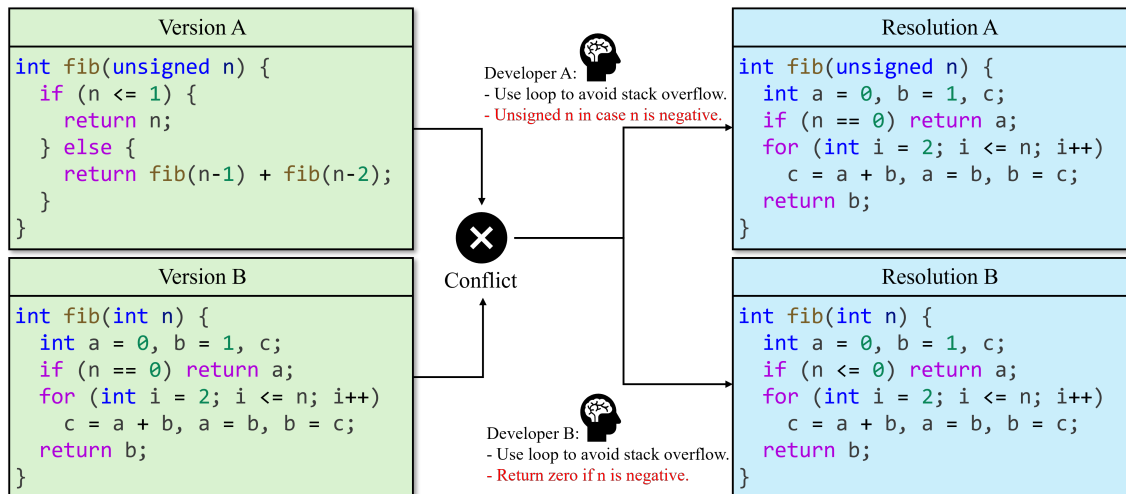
Version A

```
int fib(unsigned n) {
  if (n <= 1) {
    return n;
  } else {
    return fib(n-1) + fib(n-2);
  }
}
```

Version B

```
int fib(int n) {
  int a = 0, b = 1, c;
  if (n == 0) return a;
  for (int i = 2; i <= n; i++)
    c = a + b, a = b, b = c;
  return b;
}
```

Developer A:
- Use loop to avoid stack overflow.
- Unsigned n in case n is negative.

Conflict

Developer B:
- Use loop to avoid stack overflow.
- Return zero if n is negative.

Resolution A

```
int fib(unsigned n) {
  int a = 0, b = 1, c;
  if (n == 0) return a;
  for (int i = 2; i <= n; i++)
    c = a + b, a = b, b = c;
  return b;
}
```

Resolution B

```
int fib(int n) {
  int a = 0, b = 1, c;
  if (n <= 0) return a;
  for (int i = 2; i <= n; i++)
    c = a + b, a = b, b = c;
  return b;
}
```